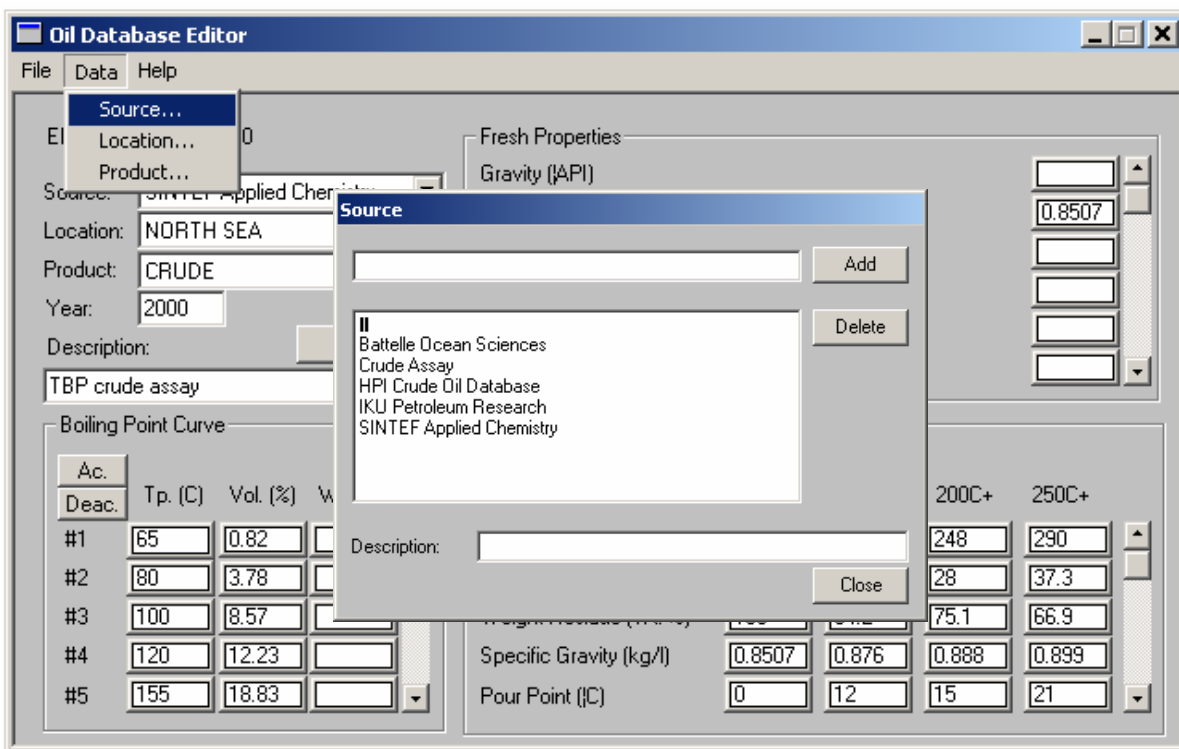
Oil Database Editor

File Data Help

Source...
Location...
Product...

El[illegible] 0

Source: SINTEF Applied Che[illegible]

Location: NORTH SEA

Product: CRUDE

Year: 2000

Description:

TBP crude assay

Fresh Properties

Gravity (¦API)

0.8507

Source

Add

II
Battelle Ocean Sciences
Crude Assay
HPI Crude Oil Database
IKU Petroleum Research
SINTEF Applied Chemistry

Delete

Description:

Close

Boiling Point Curve

Ac.
Deac.

| | Tp. (C) | Vol. (%) | W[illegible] |
|---|---|---|---|
| #1 | 65 | 0.82 | |
| #2 | 80 | 3.78 | |
| #3 | 100 | 8.57 | |
| #4 | 120 | 12.23 | |
| #5 | 155 | 18.83 | |

| | | | 200C+ | 250C+ |
|---|---|---|---|---|
| | | | 248 | 290 |
| | | | 28 | 37.3 |
| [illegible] | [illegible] | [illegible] | 75.1 | 66.9 |
| Specific Gravity (kg/l) | 0.8507 | 0.876 | 0.888 | 0.899 |
| Pour Point (¦C) | 0 | 12 | 15 | 21 |